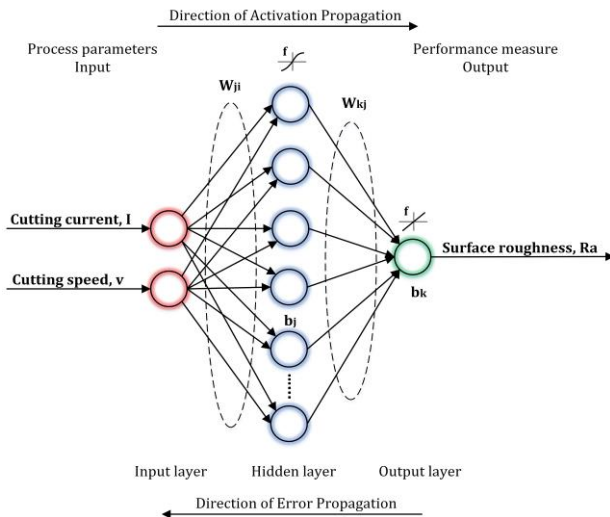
Direction of Activation Propagation

Process parameters
Input

Performance measure
Output

f

$W_{ji}$

$W_{kj}$

f

Cutting current, I

Cutting speed, v

Surface roughness, Ra

$b_k$

$b_j$

Input layer

Hidden layer

Output layer

Direction of Error Propagation